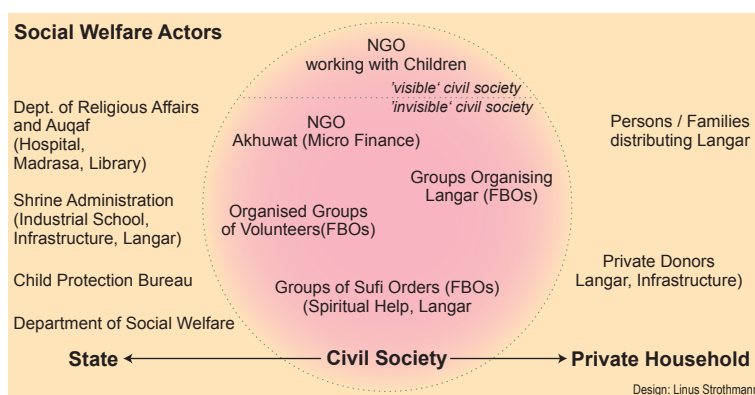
Social Welfare Actors

NGO
working with Children

'visible' civil society
'invisible' civil society

NGO
Akhuwat (Micro Finance)

Groups Organising
Langar (FBOs)

Organised Groups
of Volunteers(FBOs)

Groups of Sufi Orders (FBOs)
(Spiritual Help, Langar

Dept. of Religious Affairs and Auqaf (Hospital, Madrasa, Library)

Shrine Administration (Industrial School, Infrastructure, Langar)

Child Protection Bureau

Department of Social Welfare

Persons / Families distributing Langar

Private Donors
Langar, Infrastructure)

State

Civil Society

Private Household

Design: Linus Strothmann